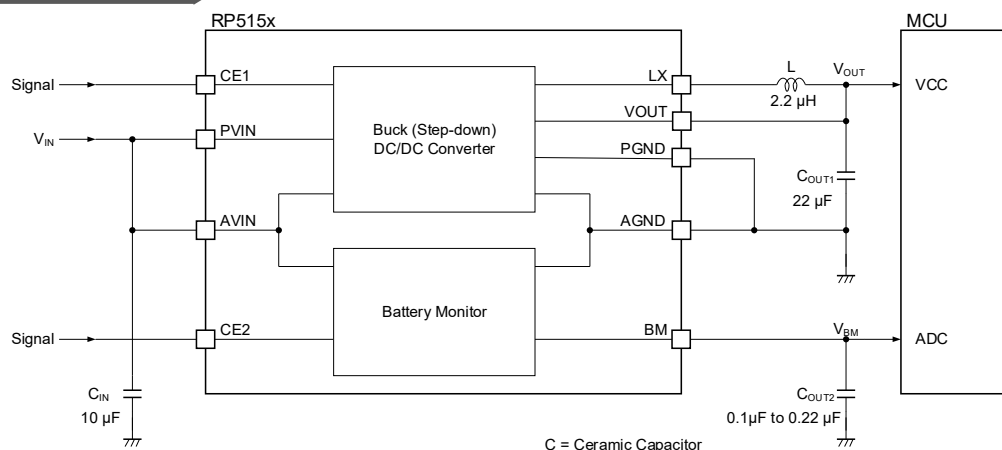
RP515x

MCU

Signal

CE1

LX

L

2.2 μH

$V_{OUT}$

VCC

$V_{IN}$

PVIN

Buck (Step-down) DC/DC Converter

VOUT

PGND

$C_{OUT1}$

22 μF

AVIN

AGND

Battery Monitor

Signal

CE2

BM

$V_{BM}$

ADC

$C_{IN}$

10 μF

$C_{OUT2}$

0.1μF to 0.22 μF

C = Ceramic Capacitor